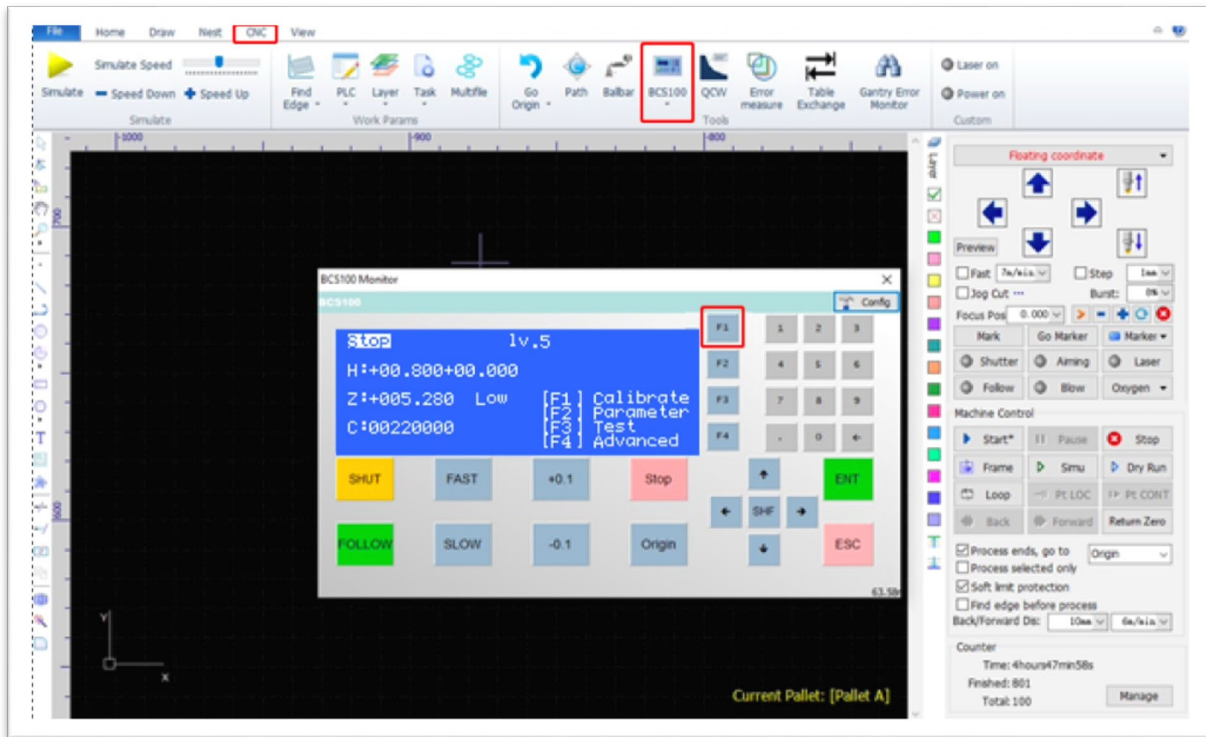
File Home Draw Nest CNC View

Simulate Simulate Speed Speed Down Speed Up Simulate

Find Edge PLC Layer Task Multifile Work Params

Go Origin Path Balbar BCS100 QCW Error measure Table Exchange Gantry Error Monitor Tools

Laser on Power on Custom

-1000 -900 -800

BCS100 Monitor
BCS100
Config

Stop lv.5
H:+00.800+00.000
Z:+005.280 Low
C:00220000
[F1] Calibrate
[F2] Parameter
[F3] Test
[F4] Advanced

F1 1 2 3
F2 4 5 6
F3 7 8 9
F4 . 0

SHUT FAST +0.1 Stop ENT
SHF
FOLLOW SLOW -0.1 Origin ESC

63.58

Current Pallet: [Pallet A]

Y
X

Layer

Floating coordinate
Preview
Fast 7m/min
Step 1mm
Jog Cut
Burst: 0%
Focus Pos 0.000
Mark Go Marker Marker
Shutter Aiming Laser
Follow Blow Oxygen

Machine Control
Start* Pause Stop
Frame Simu Dry Run
Loop Pt LOC Pt CONT
Back Forward Return Zero
Process ends, go to Origin
Process selected only
Soft limit protection
Find edge before process
Back/Forward Dis: 10mm 6m/min

Counter
Time: 4hours47min58s
Finished: 801
Total: 100
Manage